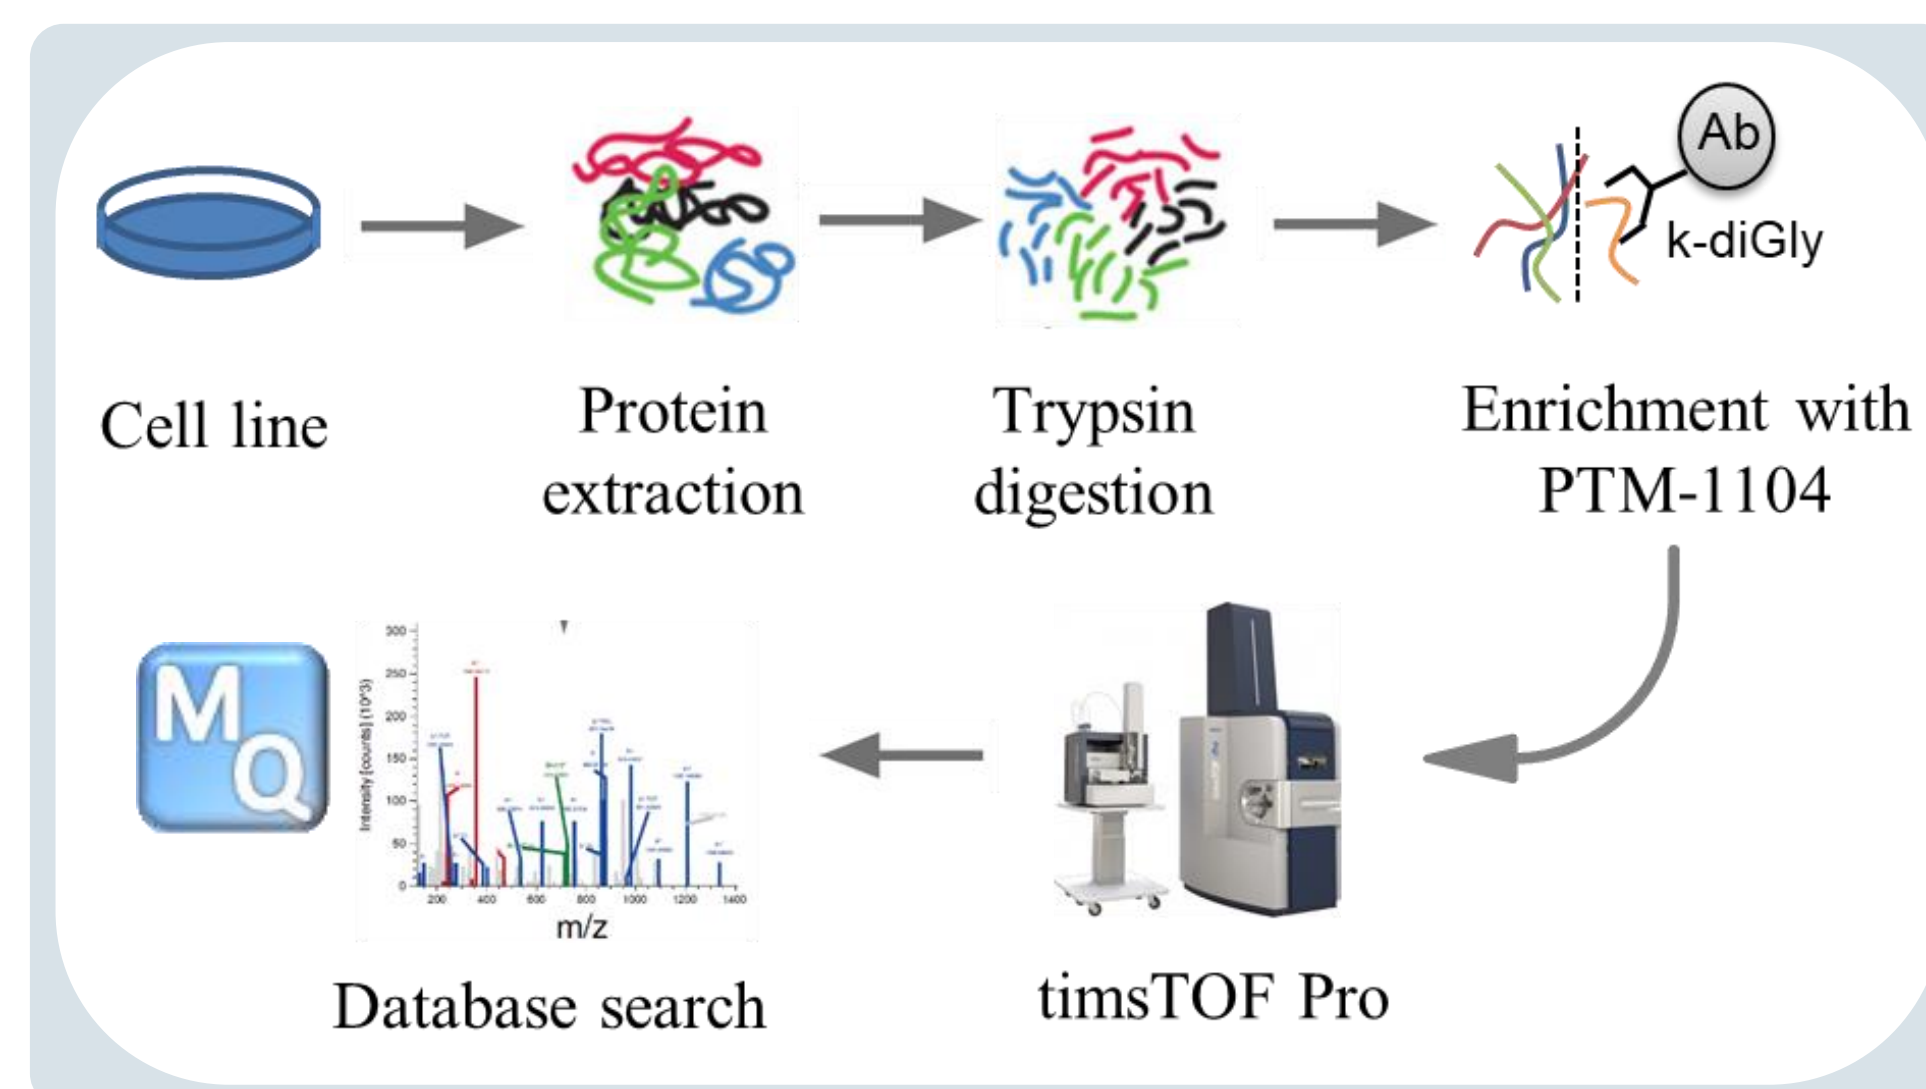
Ab

k-diGly

Cell line

Protein extraction

Trypsin digestion

Enrichment with PTM-1104

MQ

300
250
200
150
100
50
0

Intensity [counts] (10^3)

200 400 600 800 1000 1200 1400

m/z

Database search

timsTOF Pro